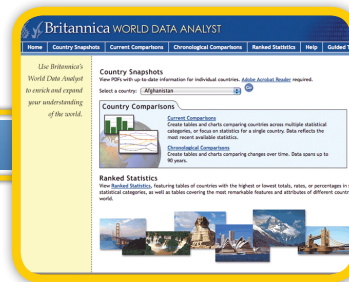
Britannica WORLD DATA ANALYST

Home | Country Snapshots | Current Comparisons | Chronological Comparisons | Ranked Statistics | Help | Guided T

Use Britannica's World Data Analyst to enrich and expand your understanding of the world.

Country Snapshots
View PDFs with up-to-date information for individual countries. Adobe Acrobat Reader required.
Select a country: Afghanistan Go

Country Comparisons

Current Comparisons
Create tables and charts comparing countries across multiple statistical categories, or focus on statistics for a single country. Data reflects the most recent available statistics.

Chronological Comparisons
Create tables and charts comparing changes over time. Data spans up to 90 years.

Ranked Statistics
View Ranked Statistics, featuring tables of countries with the highest or lowest totals, rates, or percentages in statistical categories, as well as tables covering the most remarkable features and attributes of different countr world.